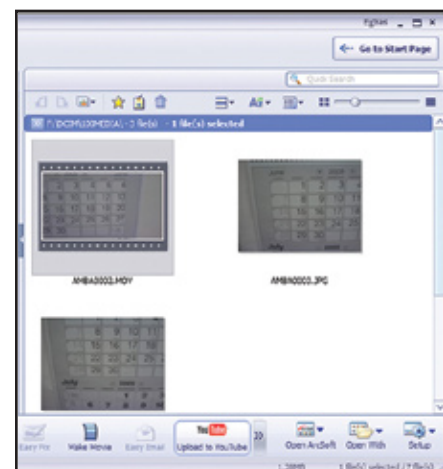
Go to Start Page

Quick Search

\DCIM\100MEDIA\ - 3 file(s) - 1 file(s) selected

AMBA0002.MOV

AMBA0003.JPG

Easy Fix
Make Movie
Easy Email
Upload to YouTube
Open ArcSoft
Open With
Setup

1 file(s) selected / 3 file(s)